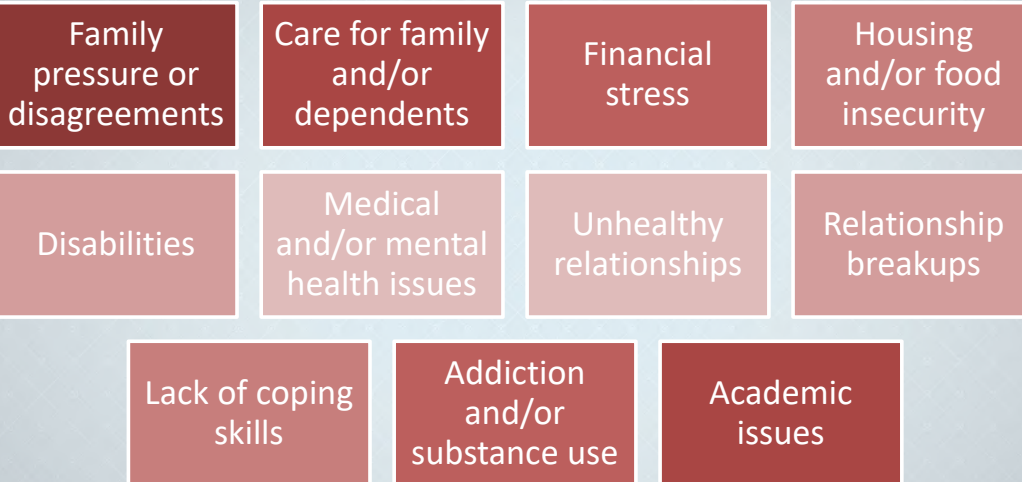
Family pressure or disagreements

Care for family and/or dependents

Financial stress

Housing and/or food insecurity

Disabilities

Medical and/or mental health issues

Unhealthy relationships

Relationship breakups

Lack of coping skills

Addiction and/or substance use

Academic issues